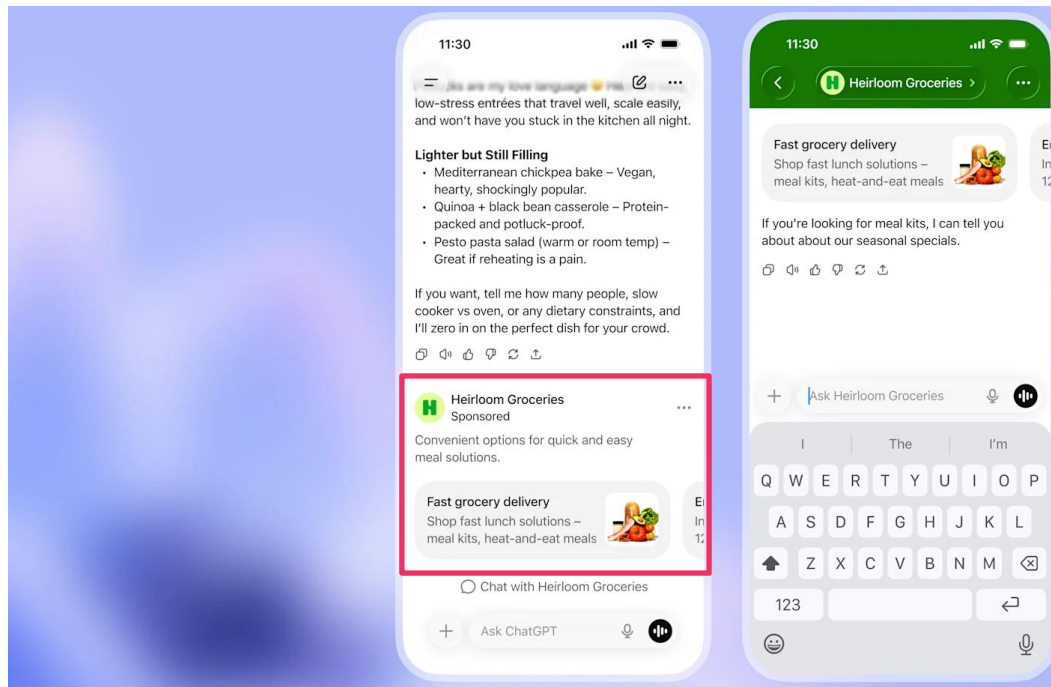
11:30

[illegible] are my love language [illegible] low-stress entrées that travel well, scale easily, and won't have you stuck in the kitchen all night.

**Lighter but Still Filling**
- Mediterranean chickpea bake – Vegan, hearty, shockingly popular.
- Quinoa + black bean casserole – Protein-packed and potluck-proof.
- Pesto pasta salad (warm or room temp) – Great if reheating is a pain.

If you want, tell me how many people, slow cooker vs oven, or any dietary constraints, and I'll zero in on the perfect dish for your crowd.

H Heirloom Groceries
Sponsored

Convenient options for quick and easy meal solutions.

Fast grocery delivery
Shop fast lunch solutions – meal kits, heat-and-eat meals

E
In
12

Chat with Heirloom Groceries

+ Ask ChatGPT

11:30

H Heirloom Groceries >

Fast grocery delivery
Shop fast lunch solutions – meal kits, heat-and-eat meals

E
In
12

If you're looking for meal kits, I can tell you about about our seasonal specials.

+ Ask Heirloom Groceries

I The I'm

Q W E R T Y U I O P
A S D F G H J K L
Z X C V B N M
123